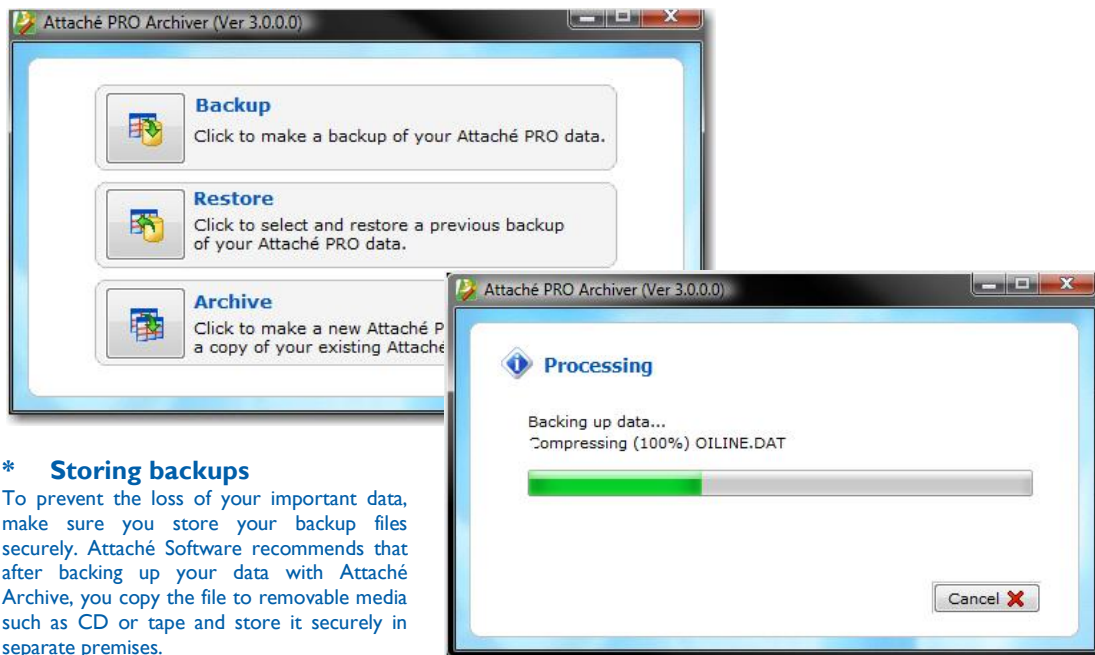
Attaché PRO Archiver (Ver 3.0.0.0)

Backup
Click to make a backup of your Attaché PRO data.

Restore
Click to select and restore a previous backup of your Attaché PRO data.

Archive
Click to make a new Attaché P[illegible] a copy of your existing Attaché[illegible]

Attaché PRO Archiver (Ver 3.0.0.0)

Processing

Backing up data...
Compressing (100%) OILINE.DAT

Cancel

* Storing backups
To prevent the loss of your important data, make sure you store your backup files securely. Attaché Software recommends that after backing up your data with Attaché Archive, you copy the file to removable media such as CD or tape and store it securely in separate premises.